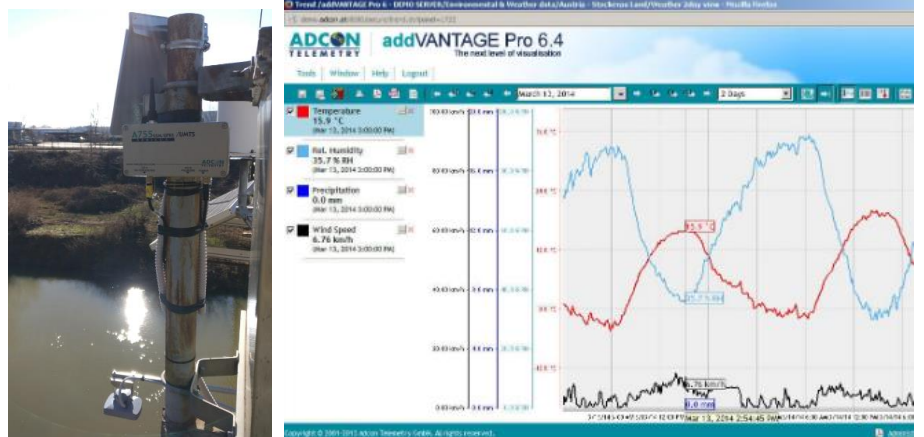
Trend /addVANTAGE Pro 6 - DEMO SERVER/Environmental & Weather data/Austria - Stockerau Land/Weather 2day view - Mozilla Firefox

demo.adcon.at

A755 addWAVE UMTS

ADCON TELEMETRY

addVANTAGE Pro 6.4

The next level of visualisation

Tools Window Help Logout

March 13, 2014

2 Days

Temperature
15.9 °C
(Mar 13, 2014 3:00:00 PM)

Rel. Humidity
35.7 % RH
(Mar 13, 2014 3:00:00 PM)

Precipitation
0.0 mm
(Mar 13, 2014 3:00:00 PM)

Wind Speed
6.76 km/h
(Mar 13, 2014 3:00:00 PM)

15.9 °C

35.7 % RH

6.76 km/h

0.0 mm

Mar 13, 2014 2:54:45 PM

Copyright © 2001-2013 Adcon Telemetry GmbH. All rights reserved.